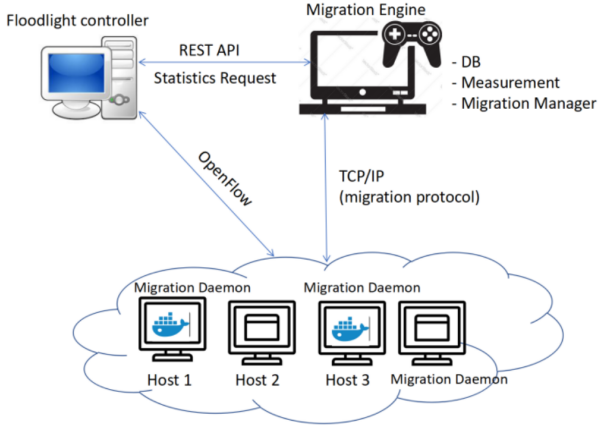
Floodlight controller

Migration Engine

REST API

Statistics Request

- DB
- Measurement
- Migration Manager

OpenFlow

TCP/IP
(migration protocol)

Migration Daemon

Migration Daemon

Host 1

Host 2

Host 3

Migration Daemon